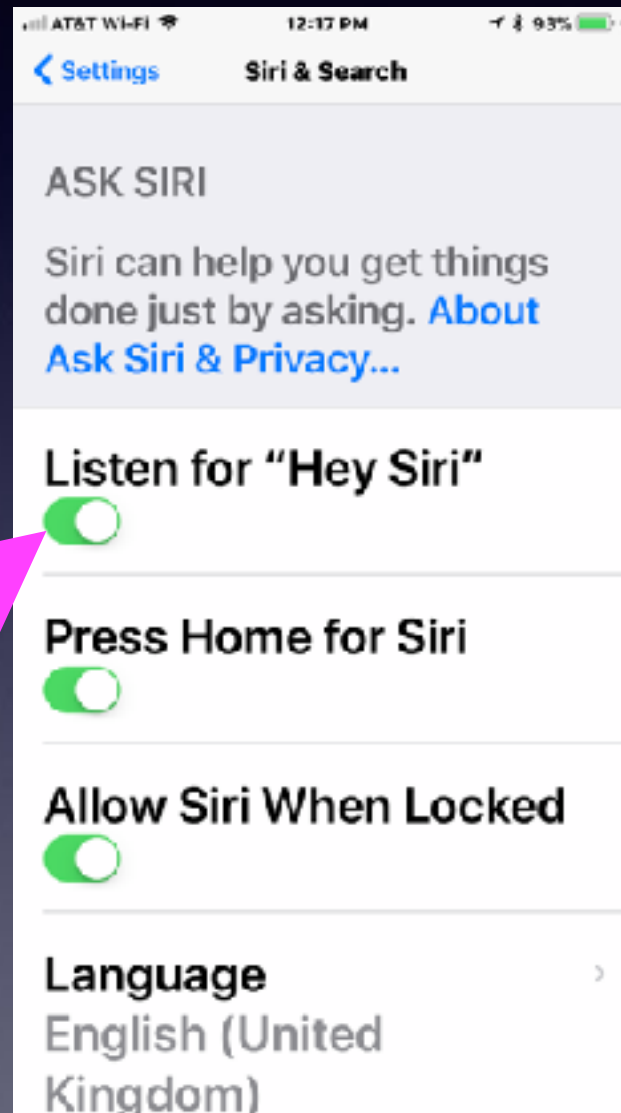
AT&T Wi-Fi 12:17 PM 93%

Settings Siri & Search

ASK SIRI

Siri can help you get things done just by asking. About Ask Siri & Privacy...

Listen for “Hey Siri”

Press Home for Siri

Allow Siri When Locked

Language
English (United Kingdom)